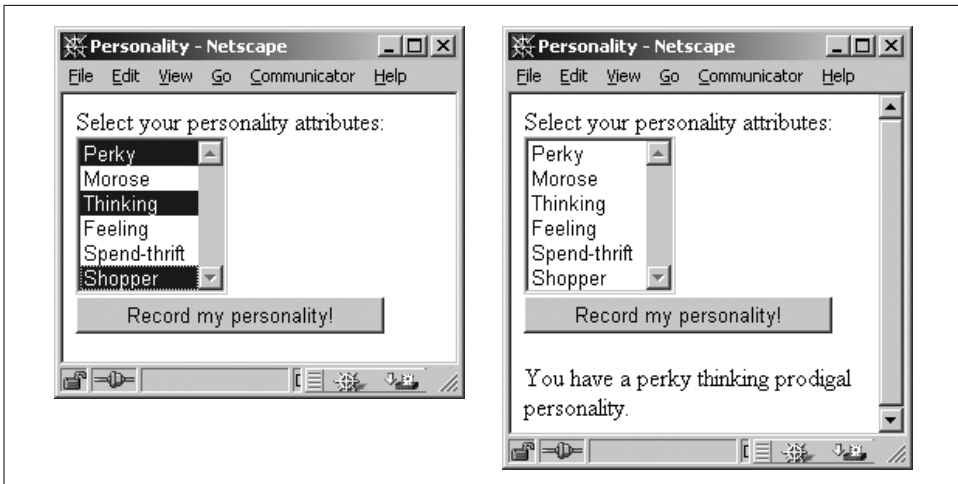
Personality - Netscape

File Edit View Go Communicator Help

Select your personality attributes:

Perky
Morose
Thinking
Feeling
Spend-thrift
Shopper

Record my personality!

Personality - Netscape

File Edit View Go Communicator Help

Select your personality attributes:

Perky
Morose
Thinking
Feeling
Spend-thrift
Shopper

Record my personality!

You have a perky thinking prodigal personality.